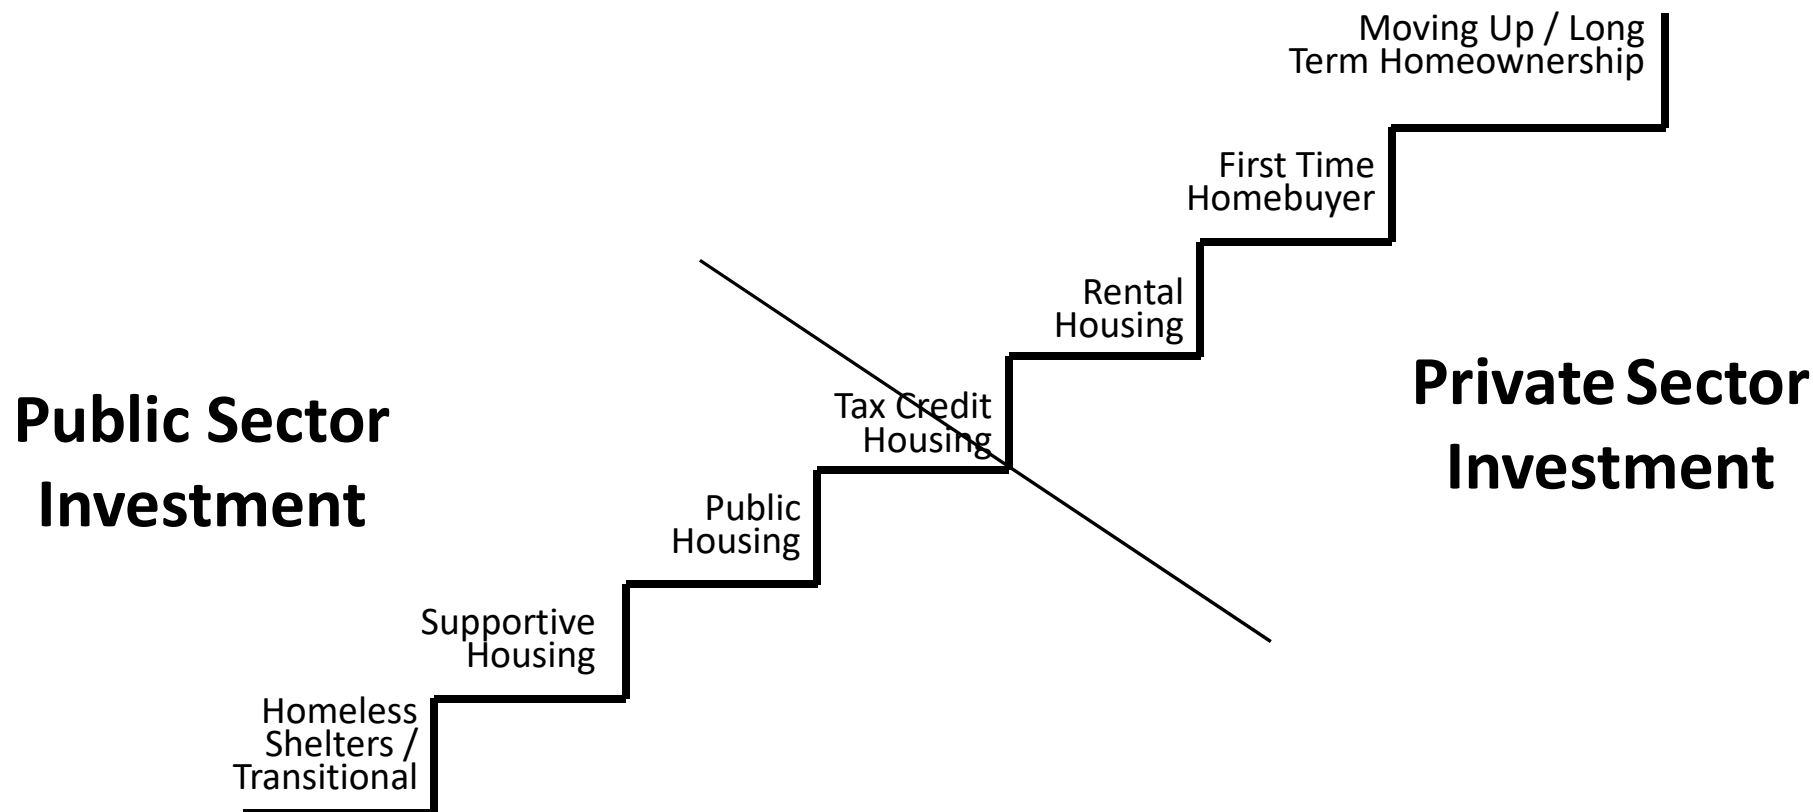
Moving Up / Long Term Homeownership

First Time Homebuyer

Rental Housing

Private Sector Investment

Public Sector Investment

Tax Credit Housing

Public Housing

Supportive Housing

Homeless Shelters / Transitional